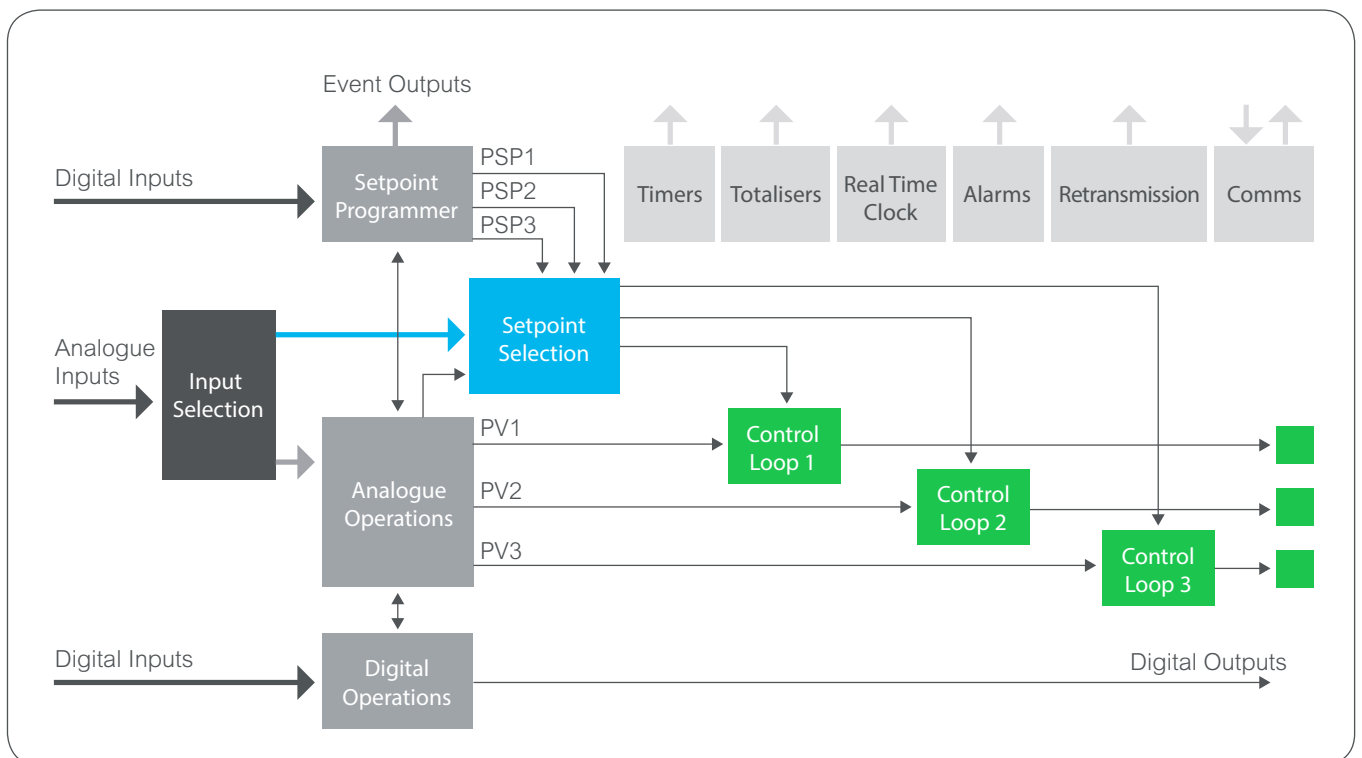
Event Outputs

Digital Inputs

Setpoint Programmer

PSP1
PSP2
PSP3

Timers

Totalisers

Real Time Clock

Alarms

Retransmission

Comms

Analogue Inputs

Input Selection

Setpoint Selection

Analogue Operations

PV1
PV2
PV3

Control Loop 1

Control Loop 2

Control Loop 3

Digital Inputs

Digital Operations

Digital Outputs